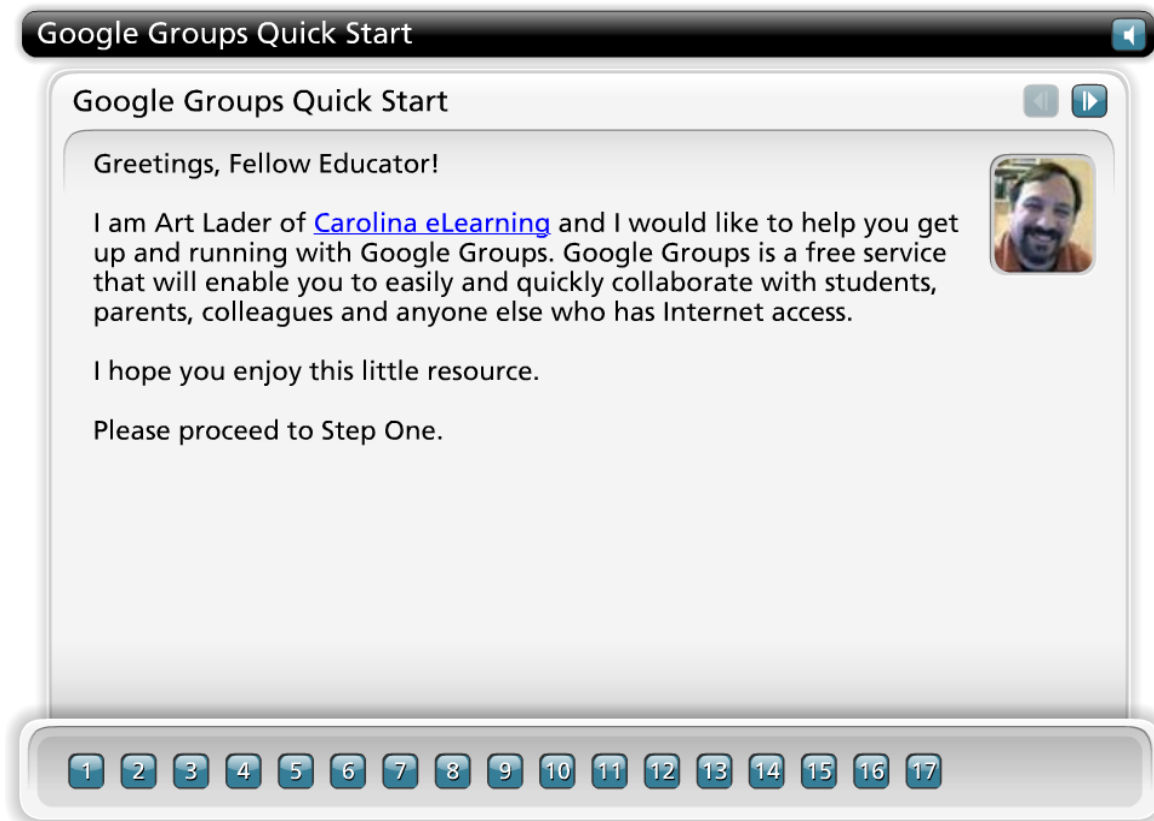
Google Groups Quick Start

Google Groups Quick Start

Greetings, Fellow Educator!

I am Art Lader of Carolina eLearning and I would like to help you get up and running with Google Groups. Google Groups is a free service that will enable you to easily and quickly collaborate with students, parents, colleagues and anyone else who has Internet access.

I hope you enjoy this little resource.

Please proceed to Step One.

1 2 3 4 5 6 7 8 9 10 11 12 13 14 15 16 17